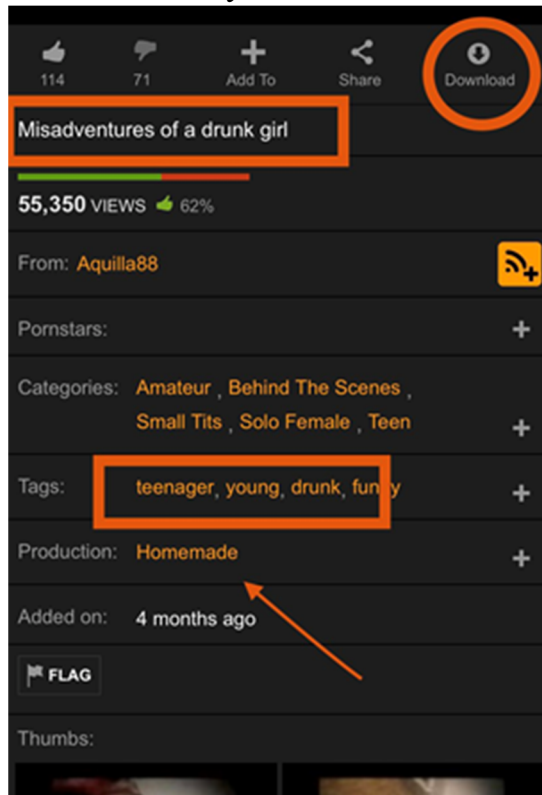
114 71 Add To Share Download

Misadventures of a drunk girl

55,350 VIEWS 62%

From: Aquilla88

Pornstars:

Categories: Amateur , Behind The Scenes , Small Tits , Solo Female , Teen

Tags: teenager, young, drunk, fu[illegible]y

Production: Homemade

Added on: 4 months ago

FLAG

Thumbs: